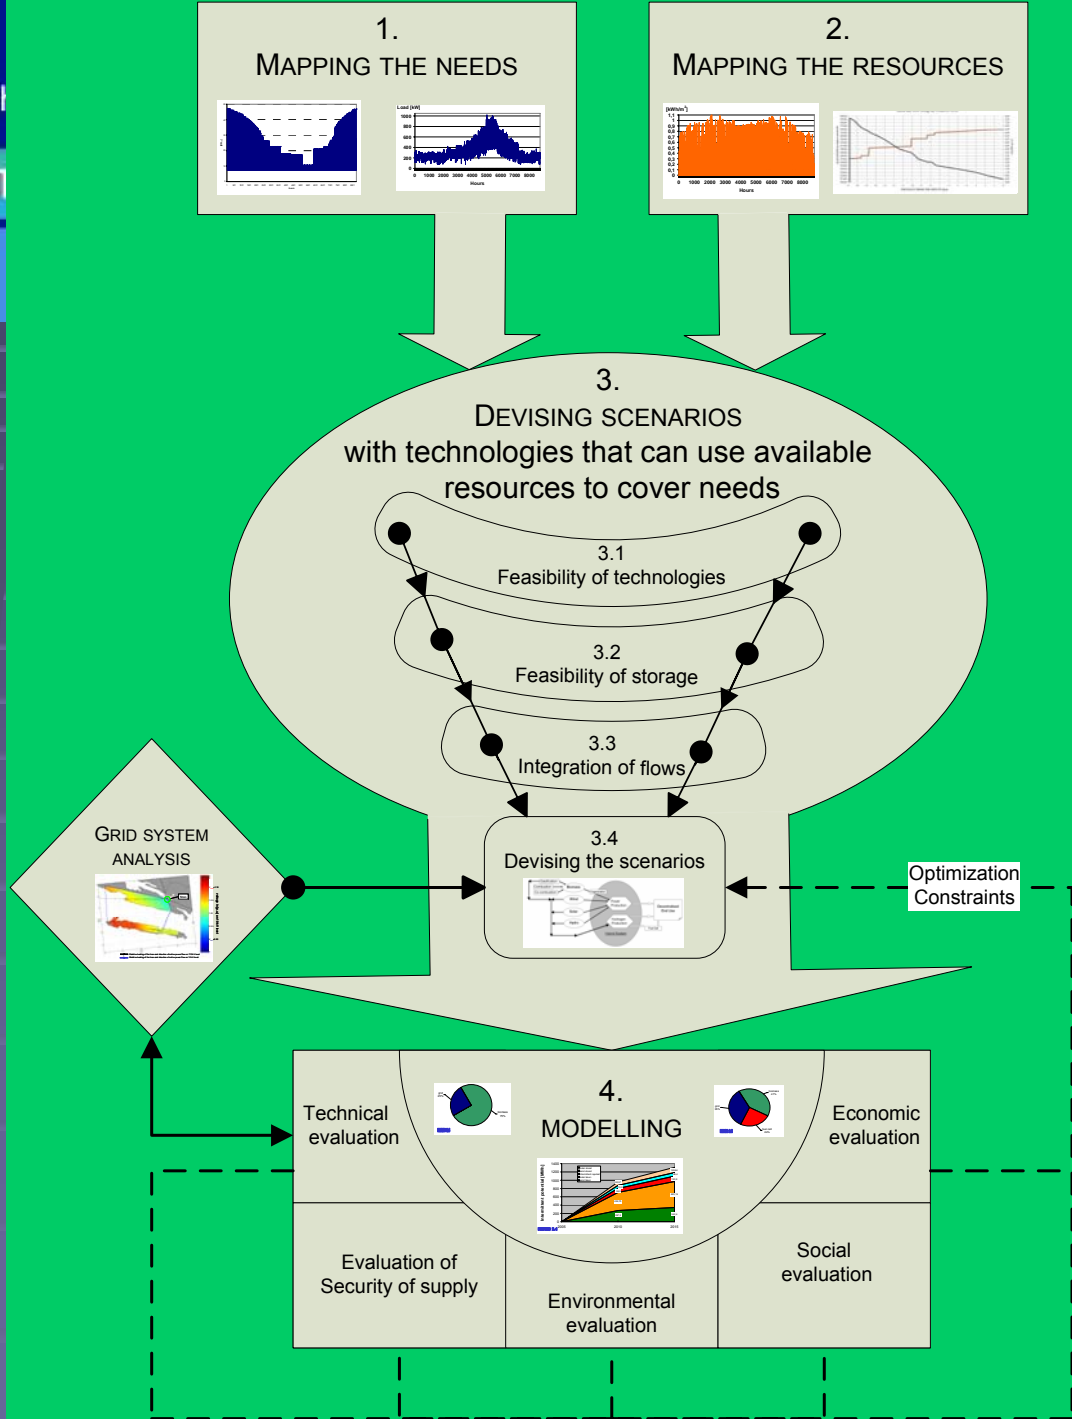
1.
MAPPING THE NEEDS

Load [kW]
1000
800
600
400
200
0
0 1000 2000 3000 4000 5000 6000 7000 8000
Hours

2.
MAPPING THE RESOURCES

[kWh/m²]
0 1000 2000 3000 4000 5000 6000 7000 8000
Hours

3.
DEVISING SCENARIOS
with technologies that can use available resources to cover needs

3.1
Feasibility of technologies

3.2
Feasibility of storage

3.3
Integration of flows

3.4
Devising the scenarios

GRID SYSTEM ANALYSIS

Optimization Constraints

4.
MODELLING

Technical evaluation

Economic evaluation

Evaluation of Security of supply

Environmental evaluation

Social evaluation